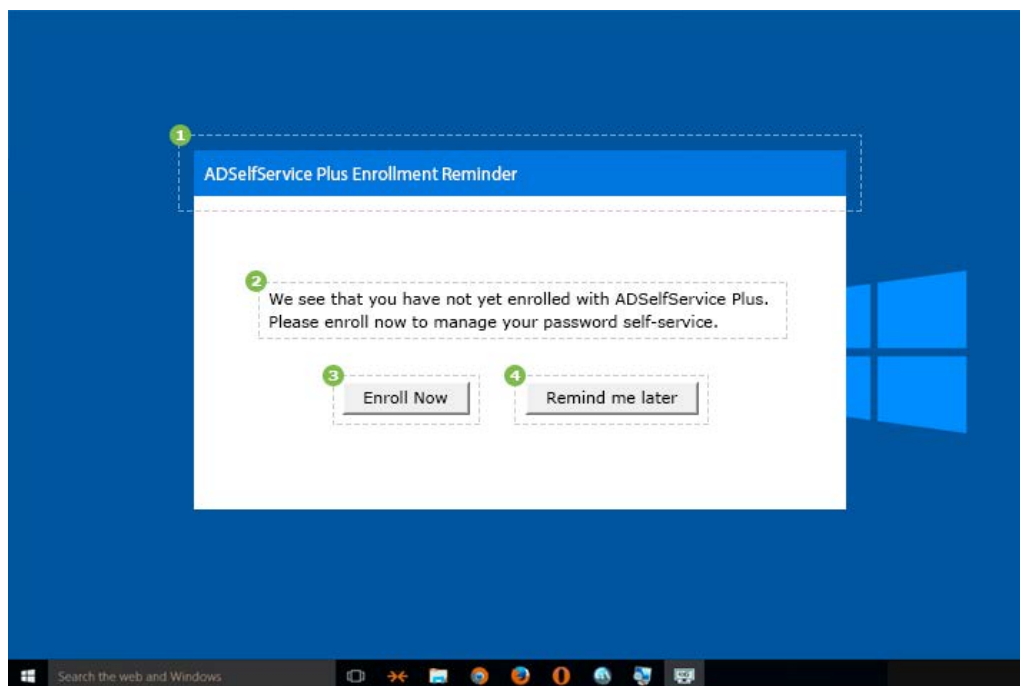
1

ADSelfService Plus Enrollment Reminder

2

We see that you have not yet enrolled with ADSelfService Plus. Please enroll now to manage your password self-service.

3

Enroll Now

4

Remind me later

Search the web and Windows